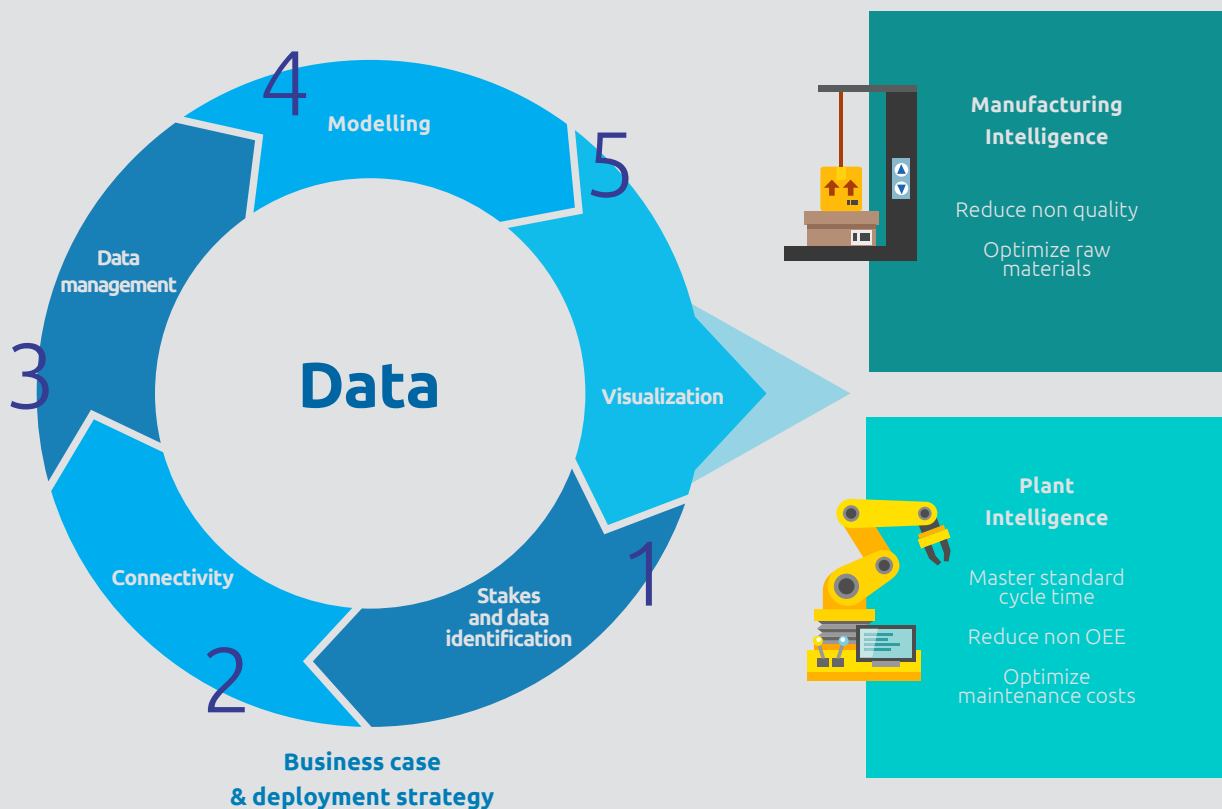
Data

1
Stakes and data identification

2
Connectivity

3
Data management

4
Modelling

5
Visualization

Business case & deployment strategy

Manufacturing Intelligence

Reduce non quality

Optimize raw materials

Plant Intelligence

Master standard cycle time

Reduce non OEE

Optimize maintenance costs